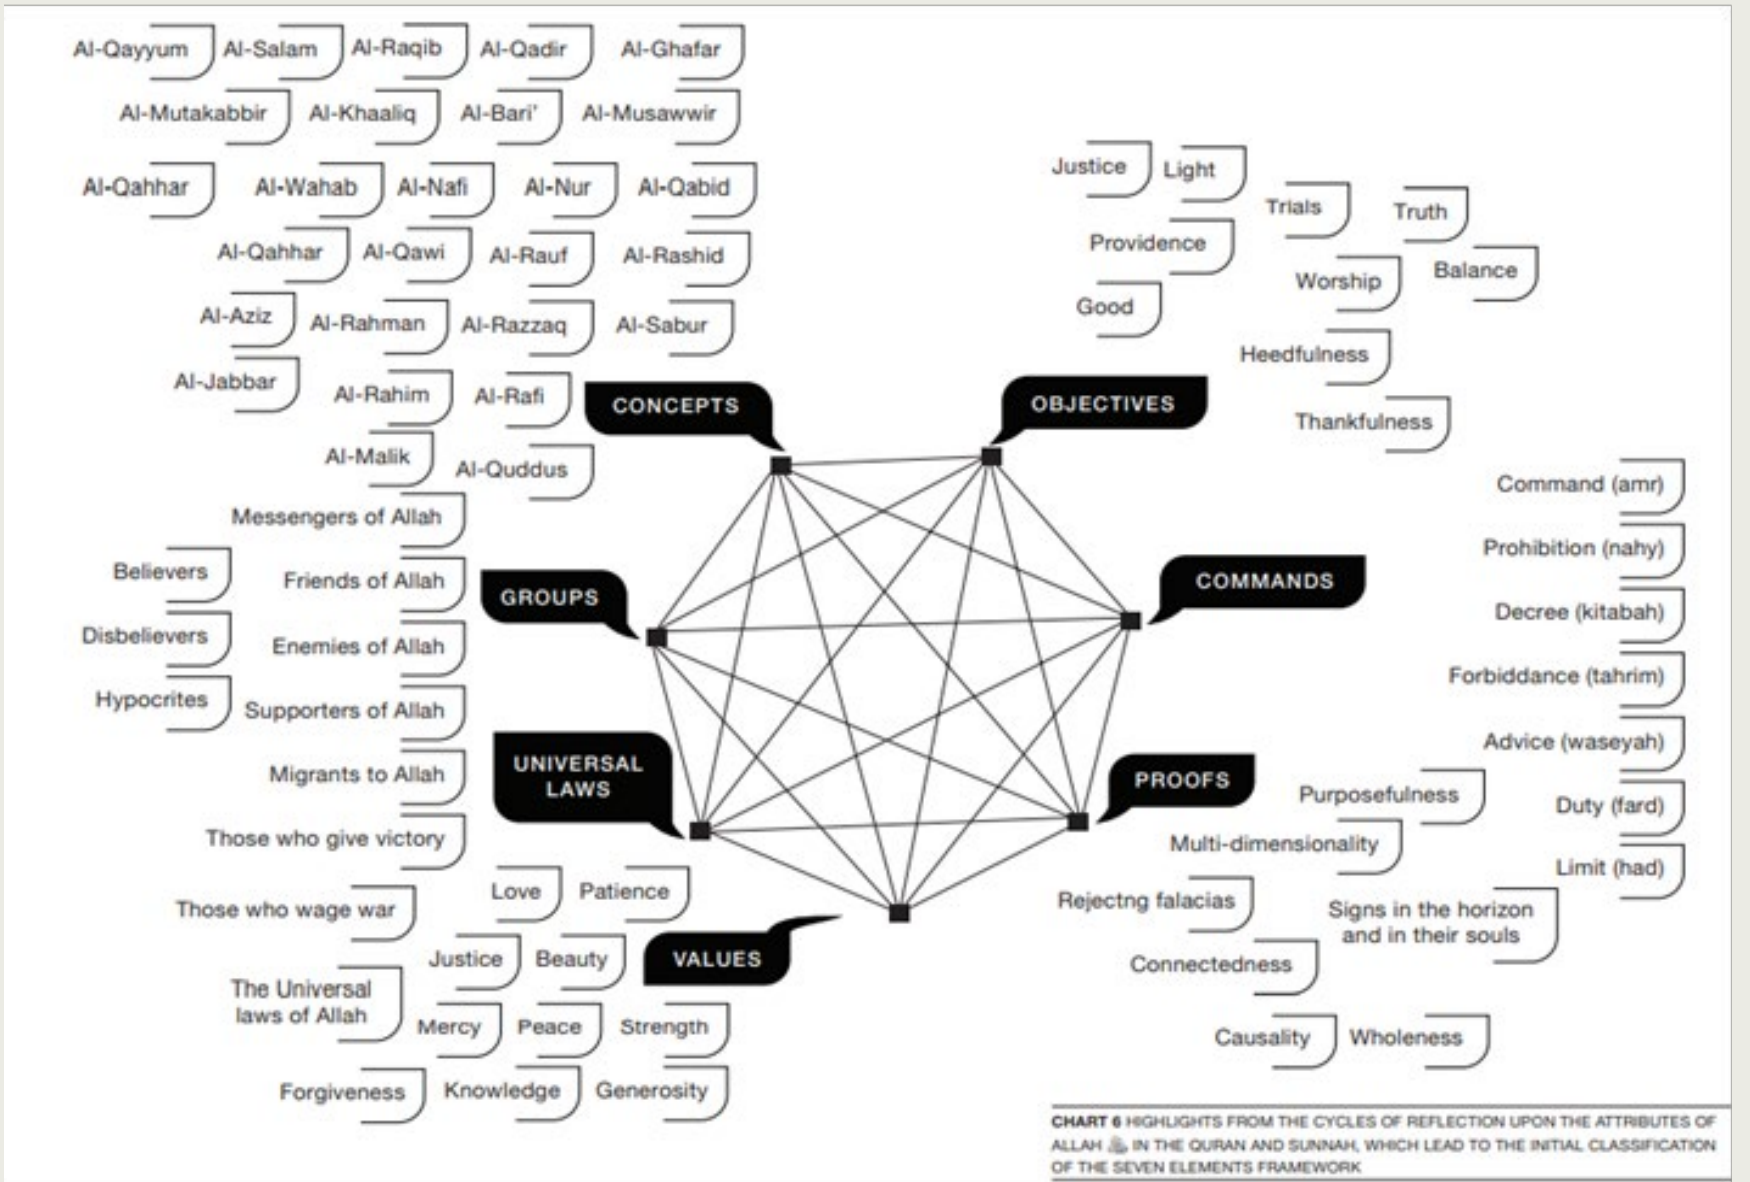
Al-Qayyum Al-Salam Al-Raqib Al-Qadir Al-Ghafar

Al-Mutakabbir Al-Khaaliq Al-Bari' Al-Musawwir

Al-Qahhar Al-Wahab Al-Nafi Al-Nur Al-Qabid

Al-Qahhar Al-Qawi Al-Rauf Al-Rashid

Al-Aziz Al-Rahman Al-Razzaq Al-Sabur

Al-Jabbar Al-Rahim Al-Rafi

Al-Malik Al-Quddus

CONCEPTS

OBJECTIVES

Justice Light

Trials Truth

Providence

Worship Balance

Good

Heedfulness

Thankfulness

Messengers of Allah

Believers Friends of Allah

GROUPS

Disbelievers Enemies of Allah

Hypocrites Supporters of Allah

Migrants to Allah

UNIVERSAL LAWS

Those who give victory

Those who wage war

COMMANDS

Command (amr)

Prohibition (nahy)

Decree (kitabah)

Forbiddance (tahrim)

Advice (waseyah)

Duty (fard)

Limit (had)

PROOFS

Purposefulness

Multi-dimensionality

Rejectng falacias

Signs in the horizon and in their souls

Connectedness

Causality Wholeness

Love Patience

Justice Beauty

VALUES

The Universal laws of Allah

Mercy Peace Strength

Forgiveness Knowledge Generosity

CHART 6 HIGHLIGHTS FROM THE CYCLES OF REFLECTION UPON THE ATTRIBUTES OF ALLAH IN THE QURAN AND SUNNAH, WHICH LEAD TO THE INITIAL CLASSIFICATION OF THE SEVEN ELEMENTS FRAMEWORK